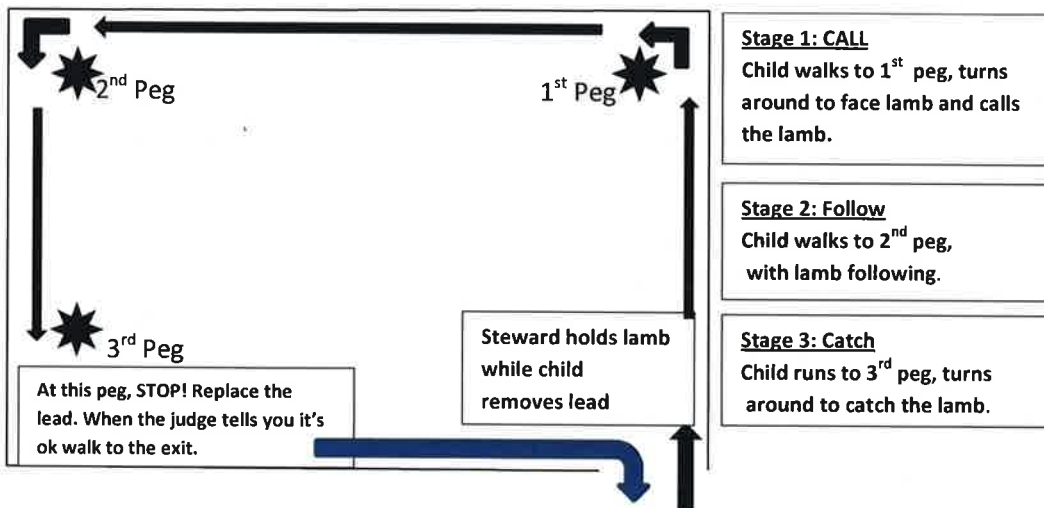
2$^{nd}$ Peg

1$^{st}$ Peg

3$^{rd}$ Peg

At this peg, STOP! Replace the lead. When the judge tells you it's ok walk to the exit.

Steward holds lamb while child removes lead

Stage 1: CALL
Child walks to 1$^{st}$ peg, turns around to face lamb and calls the lamb.

Stage 2: Follow
Child walks to 2$^{nd}$ peg, with lamb following.

Stage 3: Catch
Child runs to 3$^{rd}$ peg, turns around to catch the lamb.